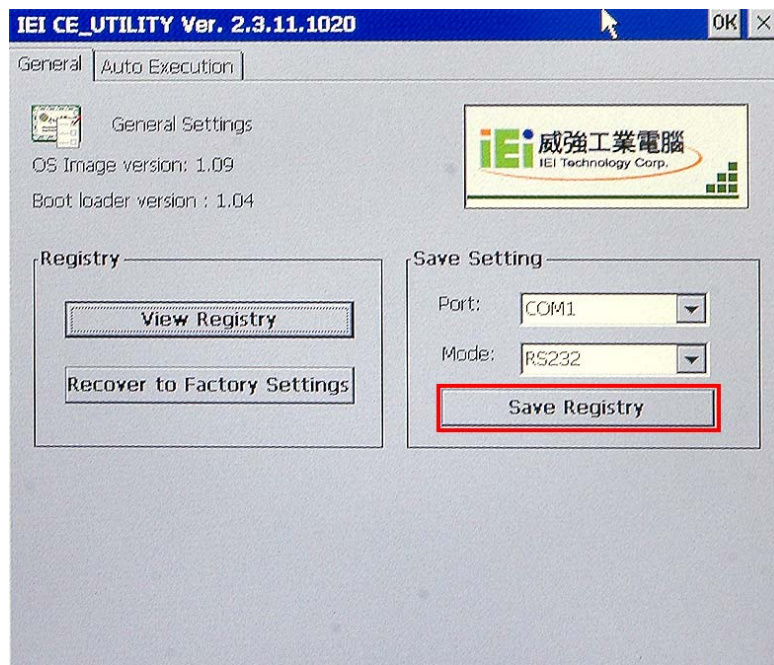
IEI CE_UTILITY Ver. 2.3.11.1020

OK ×

General | Auto Execution

General Settings

OS Image version: 1.09

Boot loader version : 1.04

iEi 威強工業電腦 IEI Technology Corp.

Registry

View Registry

Recover to Factory Settings

Save Setting

Port: COM1

Mode: RS232

Save Registry